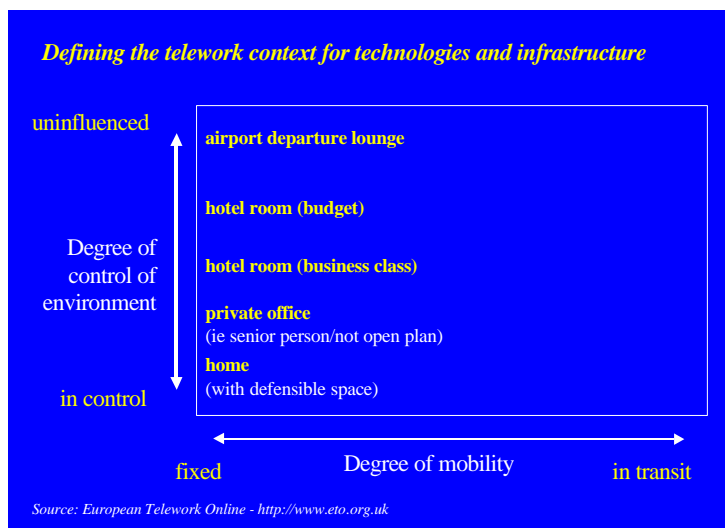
Defining the telework context for technologies and infrastructure

uninfluenced

Degree of control of environment

in control

airport departure lounge

hotel room (budget)

hotel room (business class)

private office
(ie senior person/not open plan)

home
(with defensible space)

fixed

Degree of mobility

in transit

Source: European Telework Online - http://www.eto.org.uk